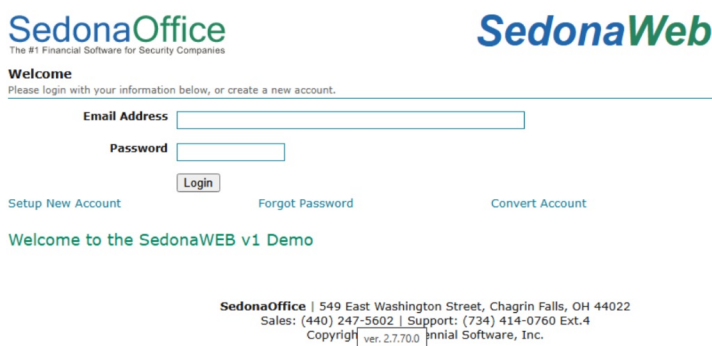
SedonaOffice
The #1 Financial Software for Security Companies

SedonaWeb

Welcome
Please login with your information below, or create a new account.

Email Address

Password

Login

Setup New Account

Forgot Password

Convert Account

Welcome to the SedonaWEB v1 Demo

SedonaOffice | 549 East Washington Street, Chagrin Falls, OH 44022
Sales: (440) 247-5602 | Support: (734) 414-0760 Ext.4
Copyrigh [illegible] ennial Software, Inc.

ver. 2.7.70.0